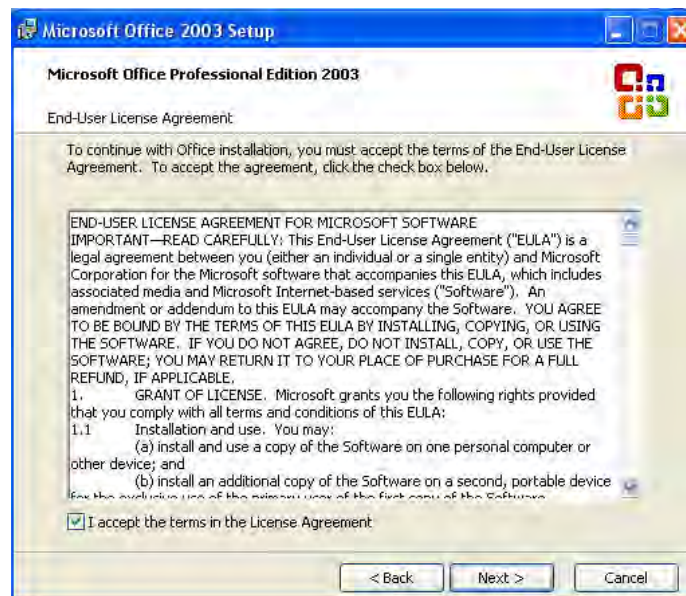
Microsoft Office 2003 Setup

Microsoft Office Professional Edition 2003

End-User License Agreement

To continue with Office installation, you must accept the terms of the End-User License Agreement. To accept the agreement, click the check box below.

END-USER LICENSE AGREEMENT FOR MICROSOFT SOFTWARE
IMPORTANT—READ CAREFULLY: This End-User License Agreement ("EULA") is a legal agreement between you (either an individual or a single entity) and Microsoft Corporation for the Microsoft software that accompanies this EULA, which includes associated media and Microsoft Internet-based services ("Software"). An amendment or addendum to this EULA may accompany the Software. YOU AGREE TO BE BOUND BY THE TERMS OF THIS EULA BY INSTALLING, COPYING, OR USING THE SOFTWARE. IF YOU DO NOT AGREE, DO NOT INSTALL, COPY, OR USE THE SOFTWARE; YOU MAY RETURN IT TO YOUR PLACE OF PURCHASE FOR A FULL REFUND, IF APPLICABLE.
1. GRANT OF LICENSE. Microsoft grants you the following rights provided that you comply with all terms and conditions of this EULA:
1.1 Installation and use. You may:
(a) install and use a copy of the Software on one personal computer or other device; and
(b) install an additional copy of the Software on a second, portable device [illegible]

I accept the terms in the License Agreement

< Back

Next >

Cancel